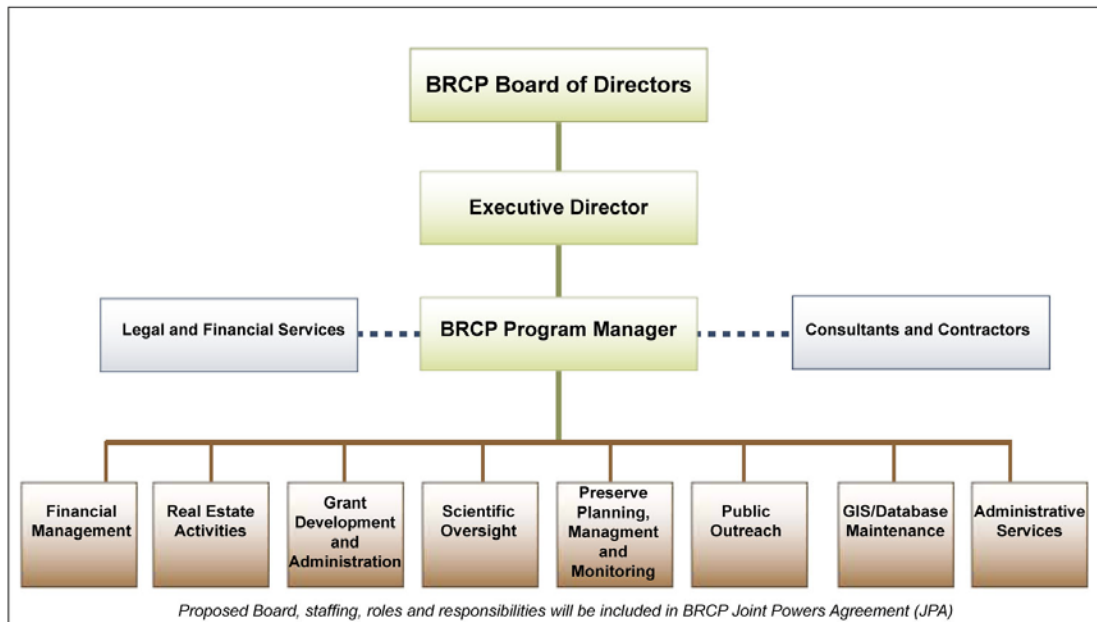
BRCP Board of Directors

Executive Director

Legal and Financial Services

BRCP Program Manager

Consultants and Contractors

Financial Management

Real Estate Activities

Grant Development and Administration

Scientific Oversight

Preserve Planning, Managment and Monitoring

Public Outreach

GIS/Database Maintenance

Administrative Services

Proposed Board, staffing, roles and responsibilities will be included in BRCP Joint Powers Agreement (JPA)